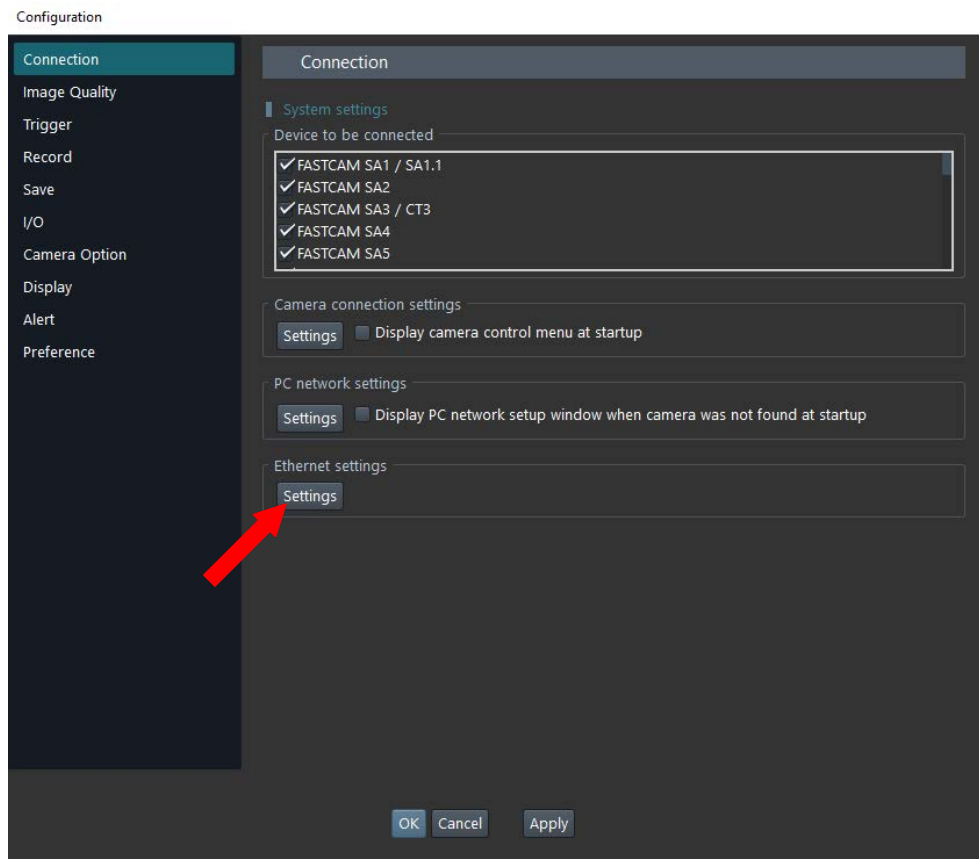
Configuration

Connection
Image Quality
Trigger
Record
Save
I/O
Camera Option
Display
Alert
Preference

Connection

System settings

Device to be connected

✓FASTCAM SA1 / SA1.1
✓FASTCAM SA2
✓FASTCAM SA3 / CT3
✓FASTCAM SA4
✓FASTCAM SA5

Camera connection settings

Settings Display camera control menu at startup

PC network settings

Settings Display PC network setup window when camera was not found at startup

Ethernet settings

Settings

OK Cancel Apply